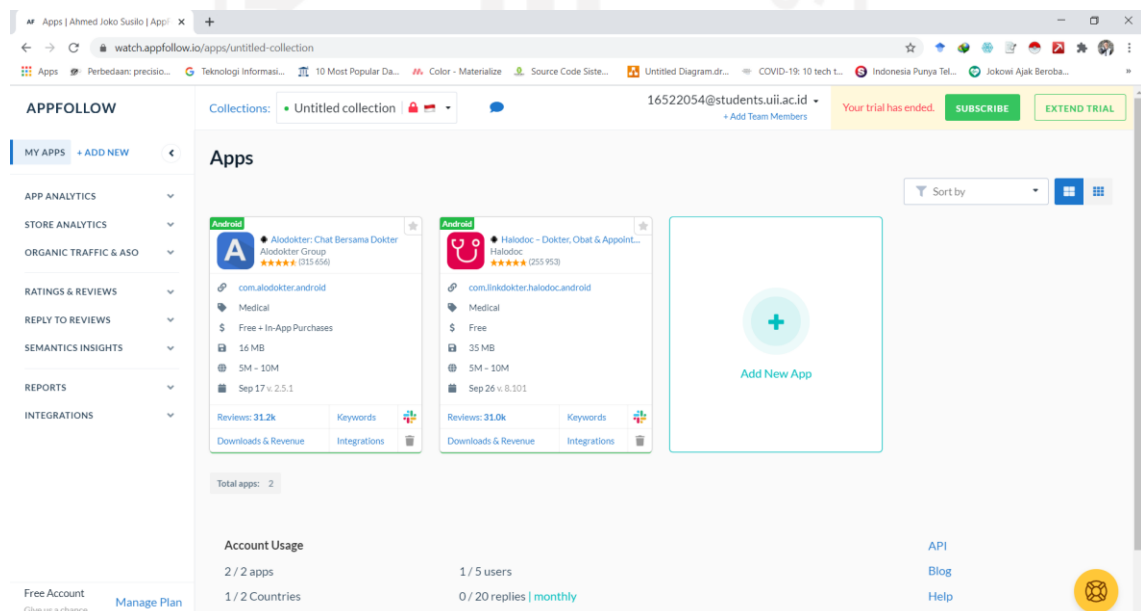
AF Apps | Ahmed Joko Susilo | Appf ×  +

watch.appfollow.io/apps/untitled-collection

Apps  Perbedaan: precisio...  Teknologi Informasi...  10 Most Popular Da...  Color - Materialize  Source Code Siste...  Untitled Diagram.dr...  COVID-19: 10 tech t...  Indonesia Punya Tel...  Jokowi Ajak Beroba...  »

APPFOLLOW

Collections: • Untitled collection

16522054@students.uii.ac.id
+ Add Team Members

Your trial has ended.  SUBSCRIBE  EXTEND TRIAL

MY APPS  + ADD NEW

APP ANALYTICS
STORE ANALYTICS
ORGANIC TRAFFIC & ASO
RATINGS & REVIEWS
REPLY TO REVIEWS
SEMANTICS INSIGHTS
REPORTS
INTEGRATIONS

Apps

Sort by

Android
Alodokter: Chat Bersama Dokter
Alodokter Group
(315 656)
com.alodokter.android
Medical
Free + In-App Purchases
16 MB
5M – 10M
Sep 17 v. 2.5.1
Reviews: 31.2k  Keywords
Downloads & Revenue  Integrations

Android
Halodoc – Dokter, Obat & Appoint...
Halodoc
(255 953)
com.linkdokter.halodoc.android
Medical
Free
35 MB
5M – 10M
Sep 26 v. 8.101
Reviews: 31.0k  Keywords
Downloads & Revenue  Integrations

Add New App

Total apps: 2

Account Usage
2 / 2 apps
1 / 2 Countries
1 / 5 users
0 / 20 replies | monthly

API
Blog
Help

Free Account
Give us a chance
Manage Plan